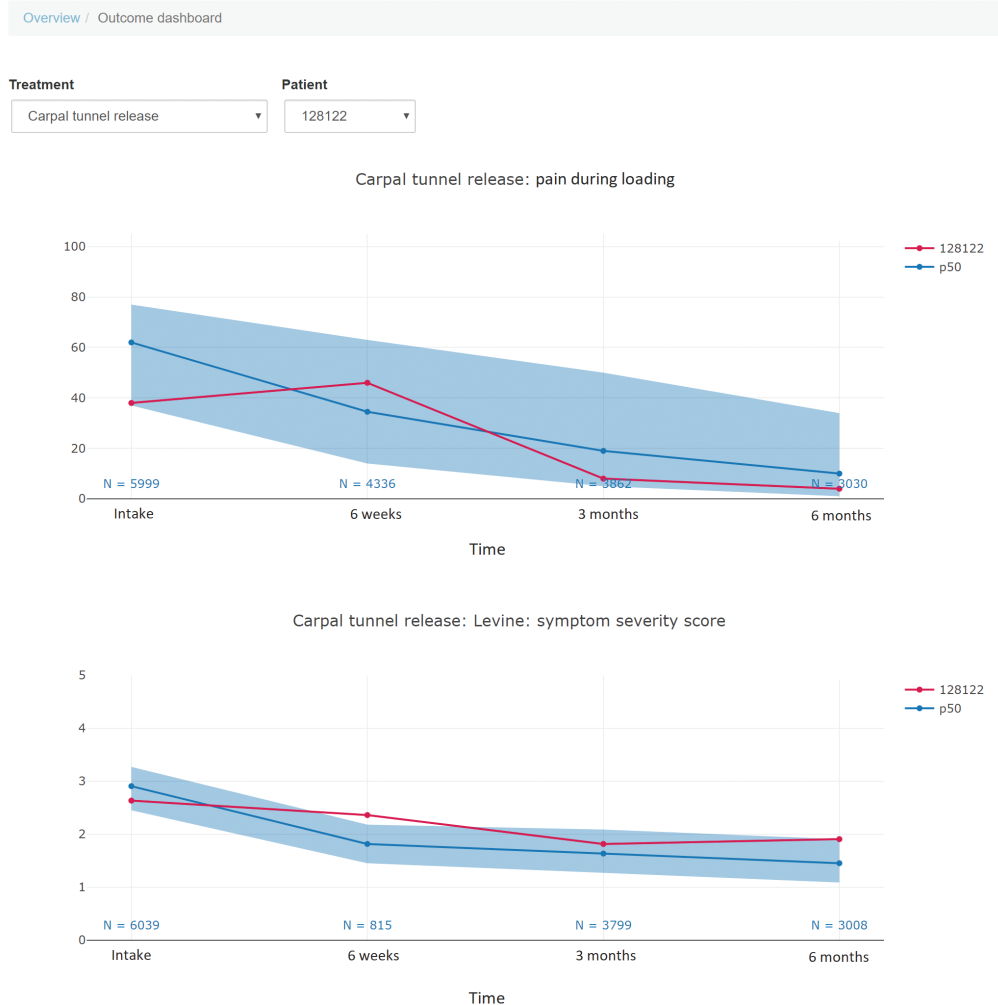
Overview / Outcome dashboard

Treatment
Carpal tunnel release

Patient
128122

Carpal tunnel release: pain during loading

100
80
60
40
20
0

N = 5999
N = 4336
N = 3862
N = 3030

Intake
6 weeks
3 months
6 months

Time

128122
p50

Carpal tunnel release: Levine: symptom severity score

5
4
3
2
1
0

N = 6039
N = 815
N = 3799
N = 3008

Intake
6 weeks
3 months
6 months

Time

128122
p50